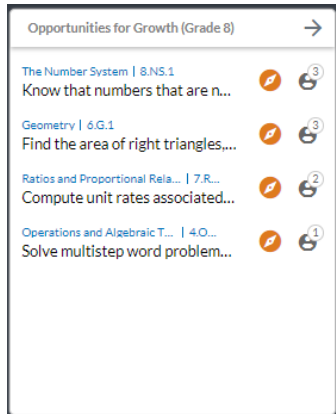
Opportunities for Growth (Grade 8)

The Number System | 8.NS.1
Know that numbers that are n...
3

Geometry | 6.G.1
Find the area of right triangles,...
3

Ratios and Proportional Rela... | 7.R...
Compute unit rates associated...
2

Operations and Algebraic T... | 4.O...
Solve multistep word problem...
1